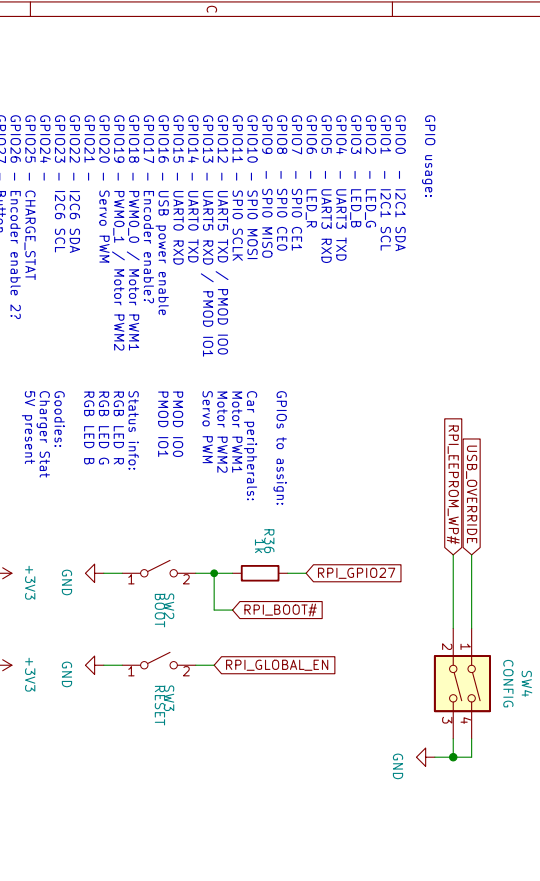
C

GPIO usage:

GPIO0 — I2C1 SDA
GPIO1 — I2C1 SCL
GPIO2 — LED_G
GPIO3 — LED_B
GPIO4 — UART3 TXD
GPIO5 — UART3 RXD
GPIO6 — LED_R
GPIO7 — SPI0 CE1
GPIO8 — SPI0 CE0
GPIO9 — SPI0 MISO
GPIO10 — SPI0 MOSI
GPIO11 — SPI0 SCLK
GPIO12 — UART5 TXD / PMOD IO0
GPIO13 — UART5 RXD / PMOD IO1
GPIO14 — UART0 TXD
GPIO15 — UART0 RXD
GPIO16 — USB power enable
GPIO17 — Encoder enable?
GPIO18 — PWM0_0 / Motor PWM1
GPIO19 — PWM0_1 / Motor PWM2
GPIO20 — Servo PWM
GPIO21 —
GPIO22 — I2C6 SDA
GPIO23 — I2C6 SCL
GPIO24 —
GPIO25 — CHARGE_STAT
GPIO26 — Encoder enable 2?
GPIO27 — Button

GPIOs to assign:

Car peripherals:
Motor PWM1
Motor PWM2
Servo PWM

PMOD IO0
PMOD IO1

Status info:
RGB LED R
RGB LED G
RGB LED B

Goodies:
Charger Stat
5V present

USB_OVERRIDE
RPI_EEPROM_WP#

SW4
CONFIG
1 4
2 3
GND

R36
1k
RPI_GPIO27
GND
1 2
SW2
BOOT
RPI_BOOT#
+3V3

GND
1 2
SW3
RESET
RPI_GLOBAL_EN
+3V3